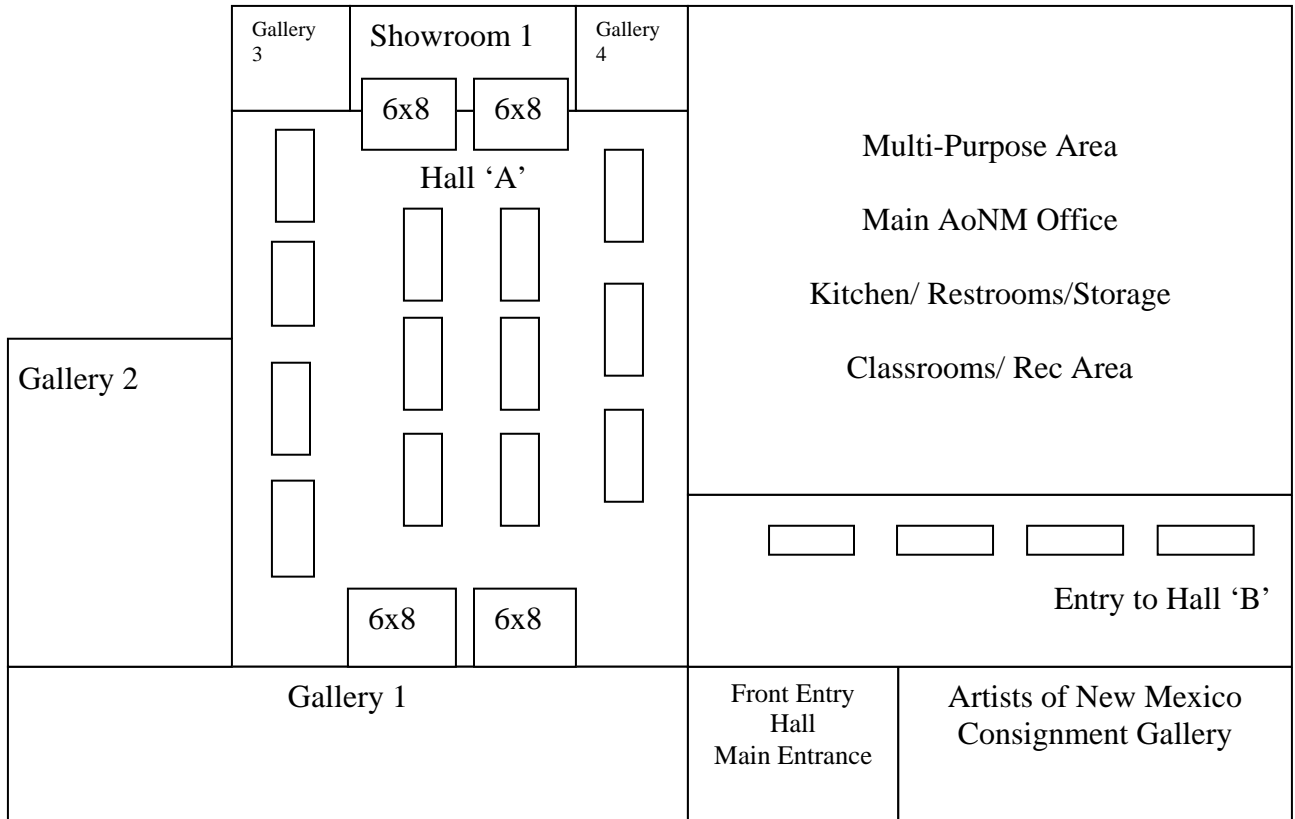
Gallery 3

Showroom 1

Gallery 4

6x8

6x8

Hall 'A'

Multi-Purpose Area

Main AoNM Office

Kitchen/ Restrooms/Storage

Classrooms/ Rec Area

Gallery 2

Entry to Hall 'B'

6x8

6x8

Gallery 1

Front Entry Hall Main Entrance

Artists of New Mexico Consignment Gallery